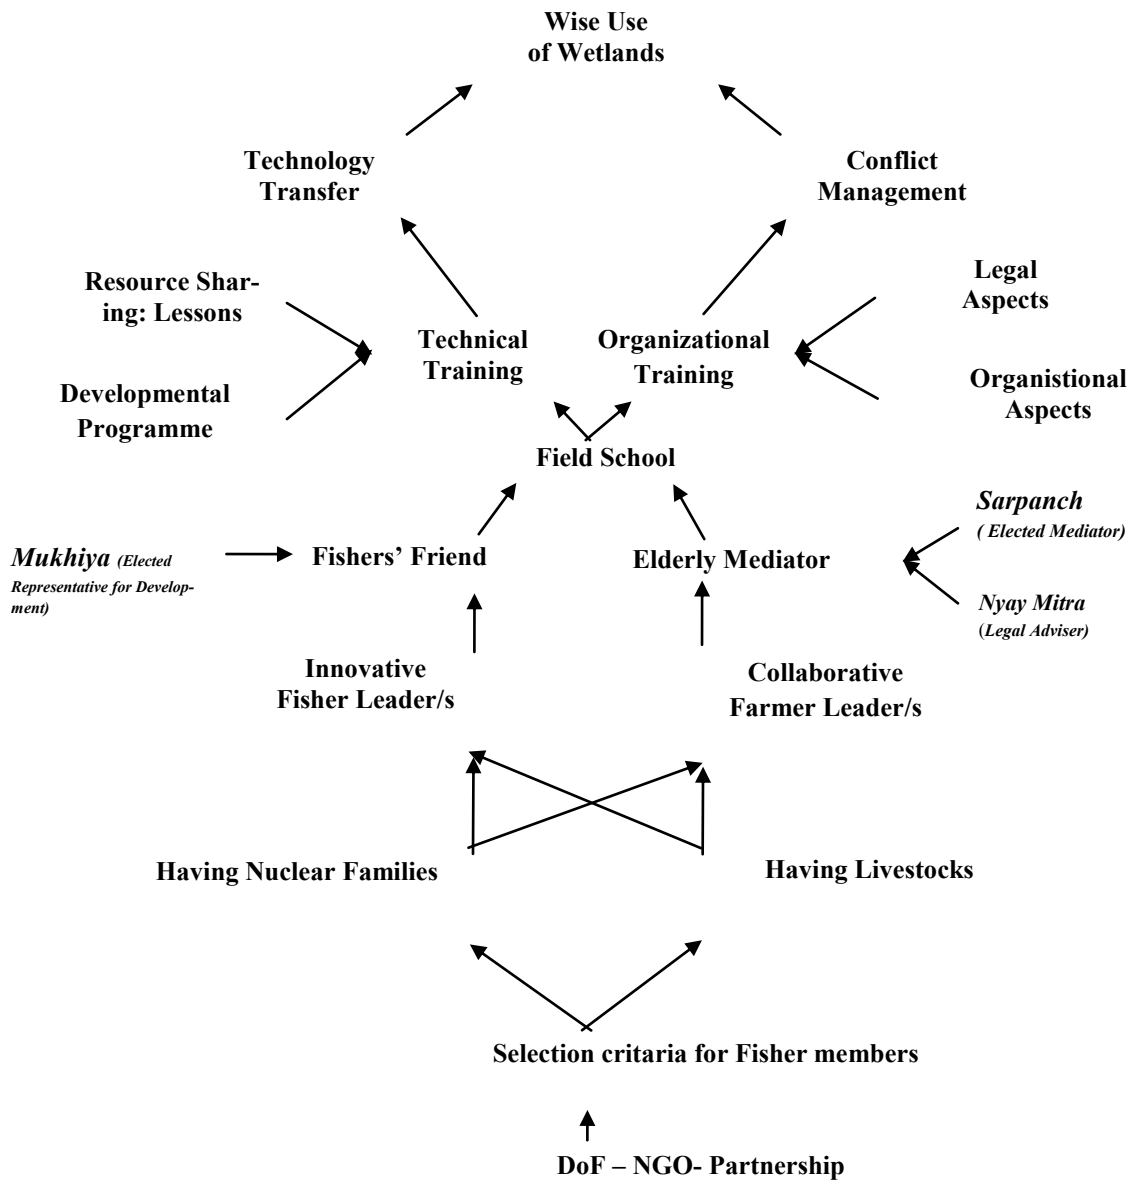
Wise Use of Wetlands

Technology Transfer

Conflict Management

Resource Sharing: Lessons

Developmental Programme

Technical Training

Organizational Training

Legal Aspects

Organistional Aspects

Field School

*Mukhiya* *(Elected Representative for Development)*

Fishers' Friend

Elderly Mediator

*Sarpanch* *( Elected Mediator)*

*Nyay Mitra* (*Legal Adviser)*

Innovative Fisher Leader/s

Collaborative Farmer Leader/s

Having Nuclear Families

Having Livestocks

Selection critaria for Fisher members

DoF – NGO- Partnership